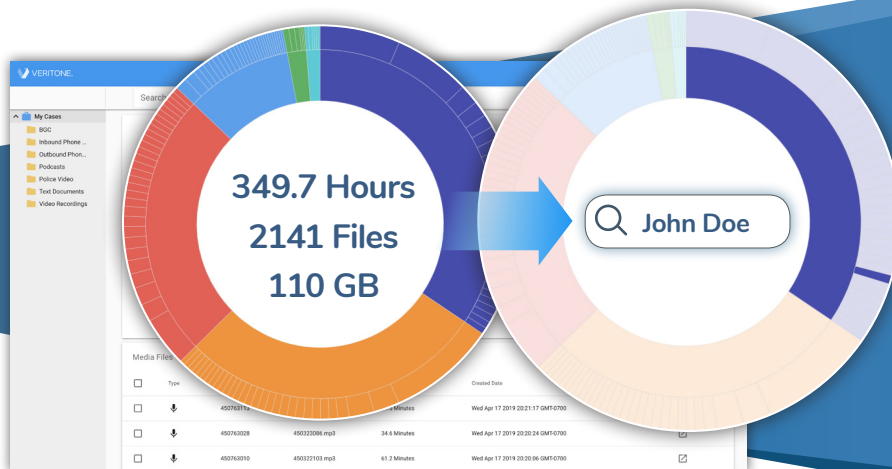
VERITONE.

Search

My Cases
BGC
Inbound Phone ...
Outbound Phon...
Podcasts
Police Video
Text Documents
Video Recordings

349.7 Hours
2141 Files
110 GB

John Doe

Media Files

| | Type | | | | Created Date | |
|---|---|---|---|---|---|---|
| | | 45076311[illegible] | | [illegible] Minutes | Wed Apr 17 2019 20:21:17 GMT-0700 | |
| | | 450763028 | 450322086.mp3 | 34.6 Minutes | Wed Apr 17 2019 20:20:24 GMT-0700 | |
| | | 450763010 | 450322103.mp3 | 61.2 Minutes | Wed Apr 17 2019 20:20:06 GMT-0700 | |